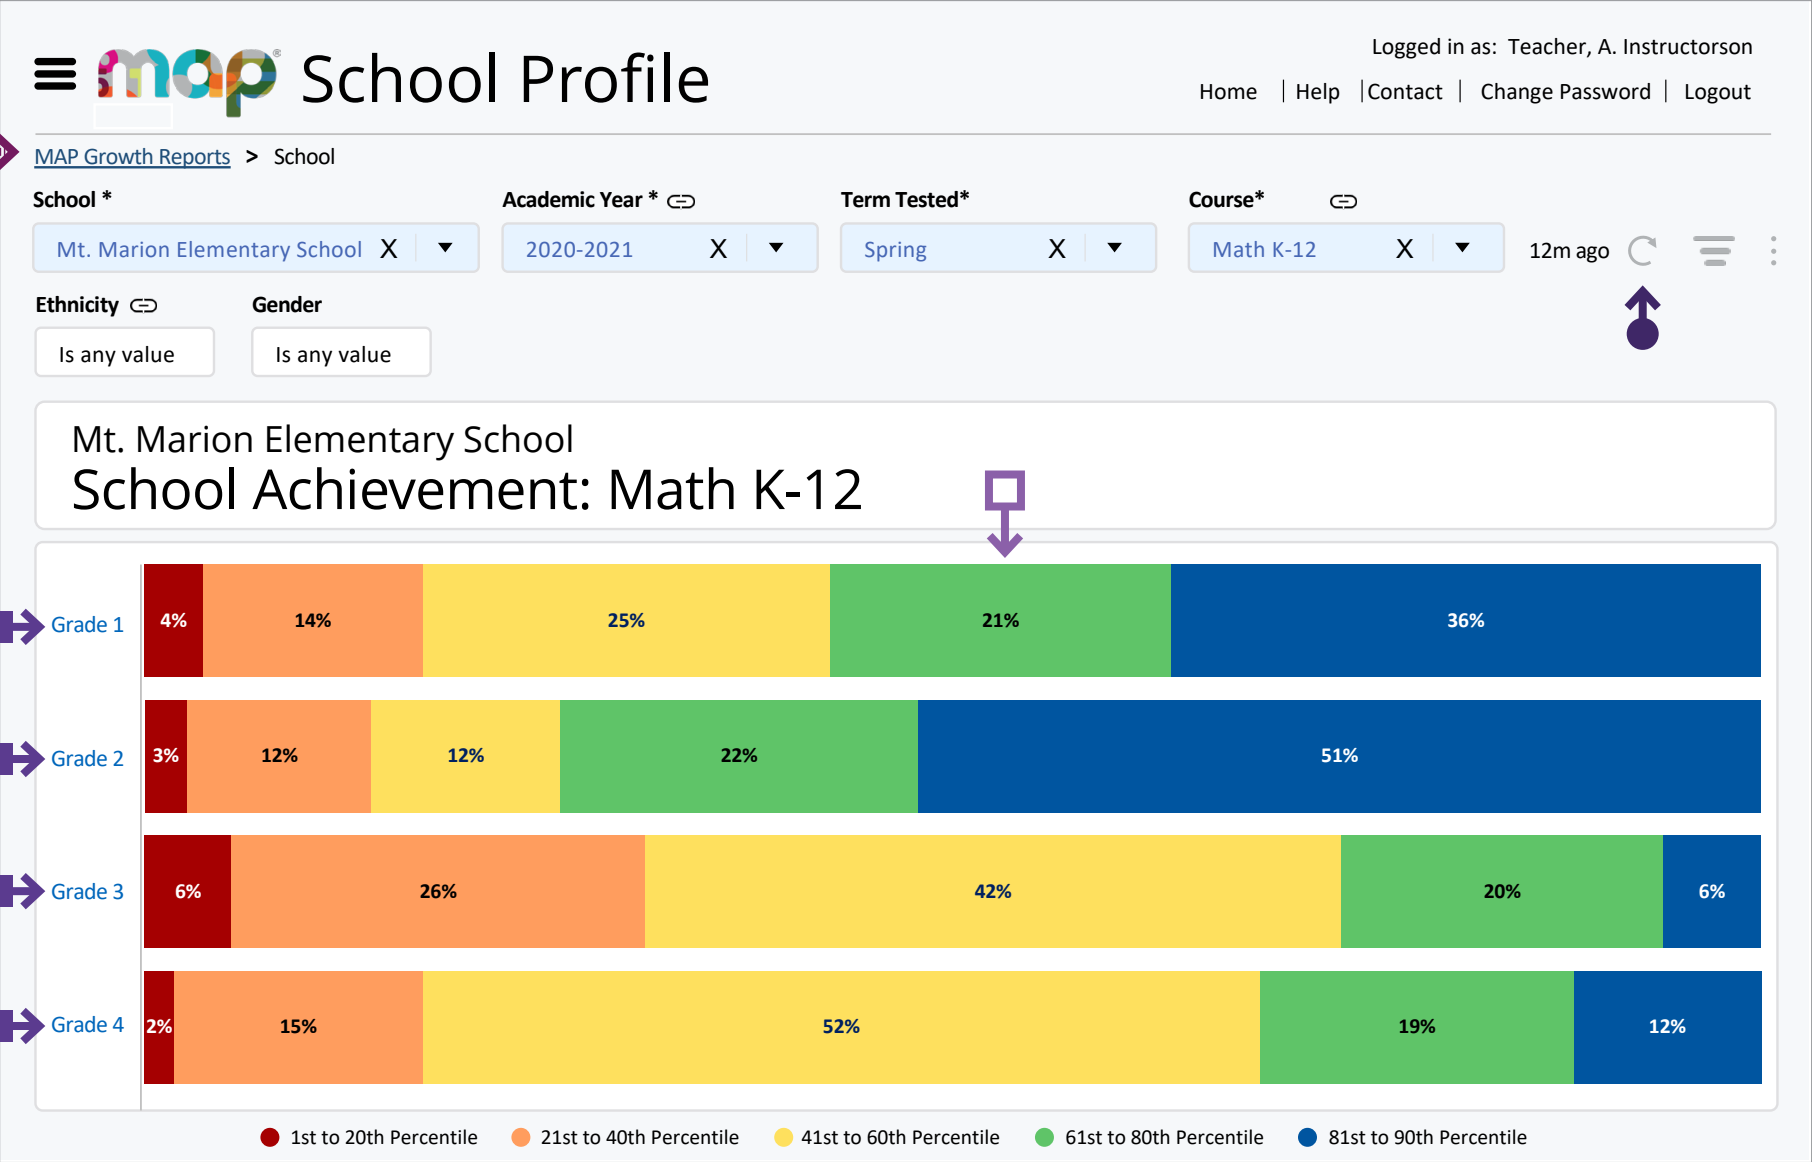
map School Profile

Logged in as: Teacher, A. Instructorson

Home | Help | Contact | Change Password | Logout

MAP Growth Reports > School

School *
Mt. Marion Elementary School X

Academic Year *
2020-2021 X

Term Tested*
Spring X

Course*
Math K-12 X

12m ago

Ethnicity
Is any value

Gender
Is any value

Mt. Marion Elementary School
School Achievement: Math K-12

Grade 1: 4% | 14% | 25% | 21% | 36%

Grade 2: 3% | 12% | 12% | 22% | 51%

Grade 3: 6% | 26% | 42% | 20% | 6%

Grade 4: 2% | 15% | 52% | 19% | 12%

1st to 20th Percentile   21st to 40th Percentile   41st to 60th Percentile   61st to 80th Percentile   81st to 90th Percentile